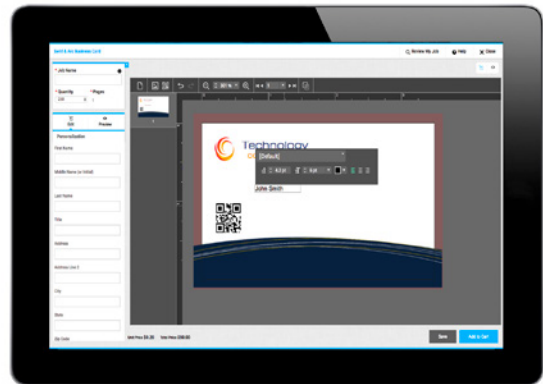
3.5x2 Arc Business Card

Review My Job

Help

Close

* Job Name

* Quantity

* Pages

100

Edit

Preview

Personalization

First Name

Middle Name or Initial

Last Name

Title

Address

Address Line 2

City

State

Zip Code

Technology

[Default]

John Smith

Save

Add to Cart